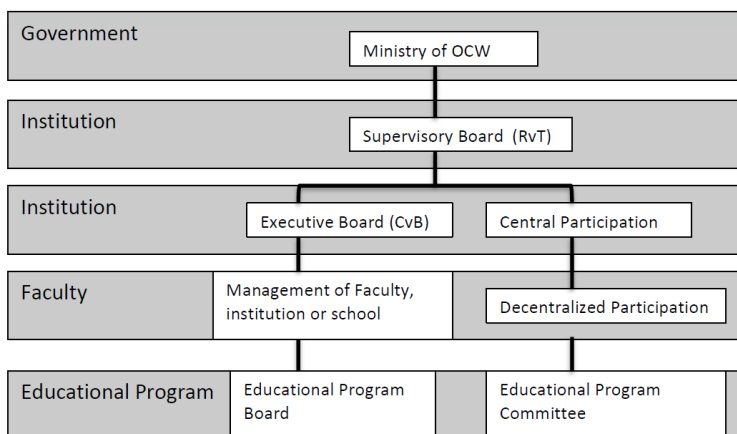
Government

Ministry of OCW

Institution

Supervisory Board (RvT)

Institution

Executive Board (CvB)

Central Participation

Faculty

Management of Faculty, institution or school

Decentralized Participation

Educational Program

Educational Program Board

Educational Program Committee